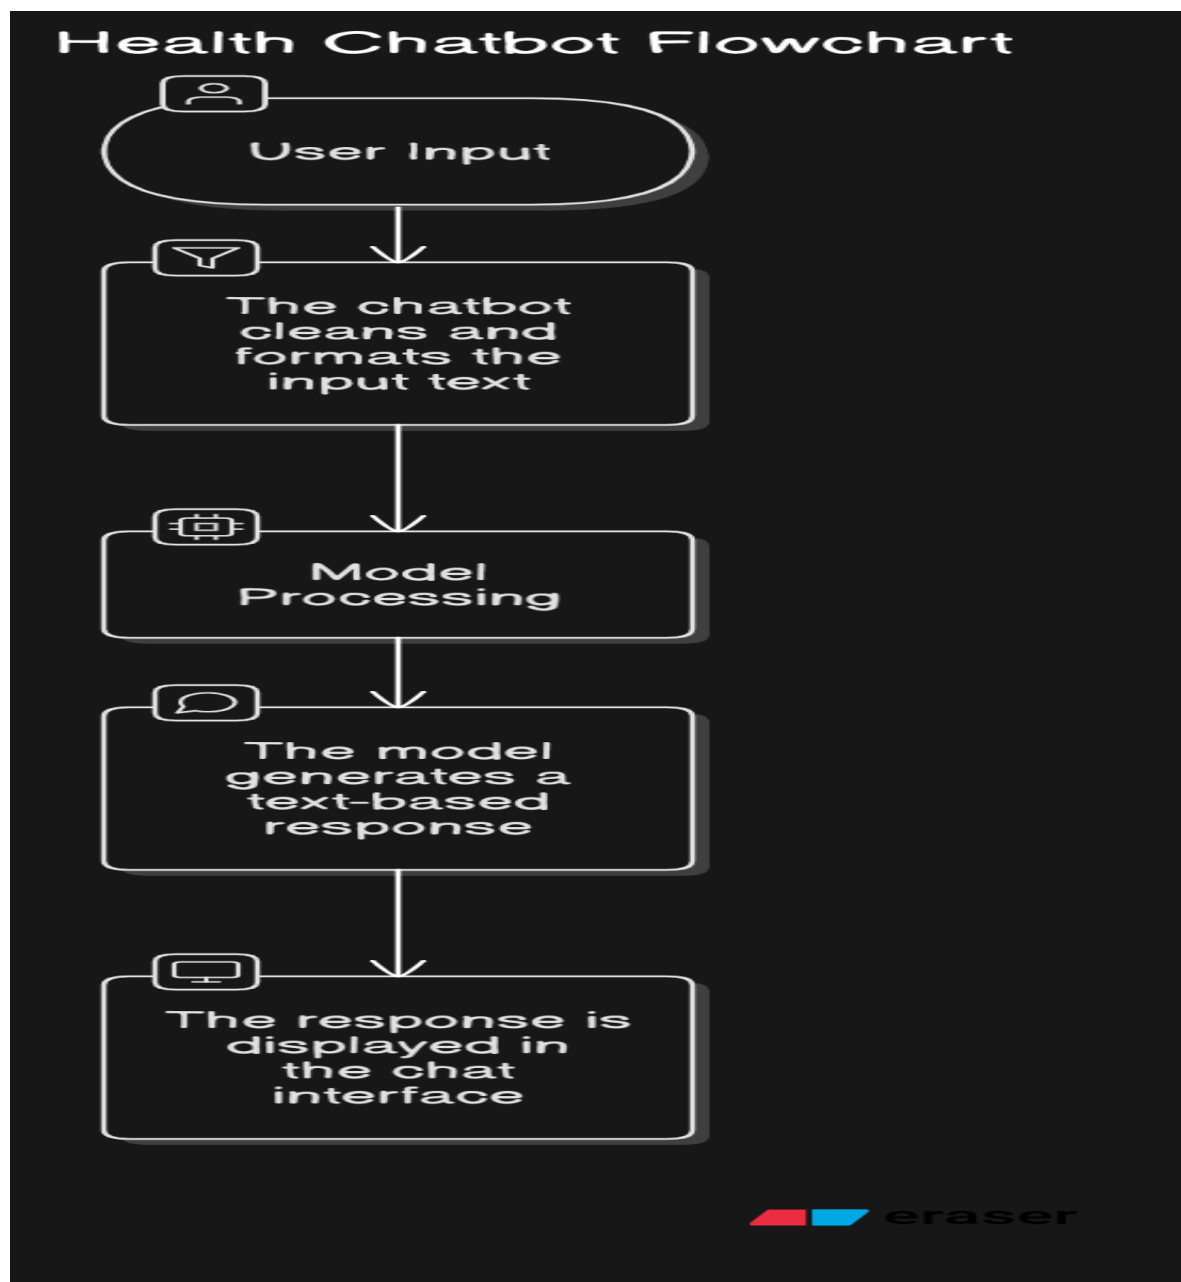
Health Chatbot Flowchart

User Input

The chatbot cleans and formats the input text

Model Processing

The model generates a text-based response

The response is displayed in the chat interface

eraser